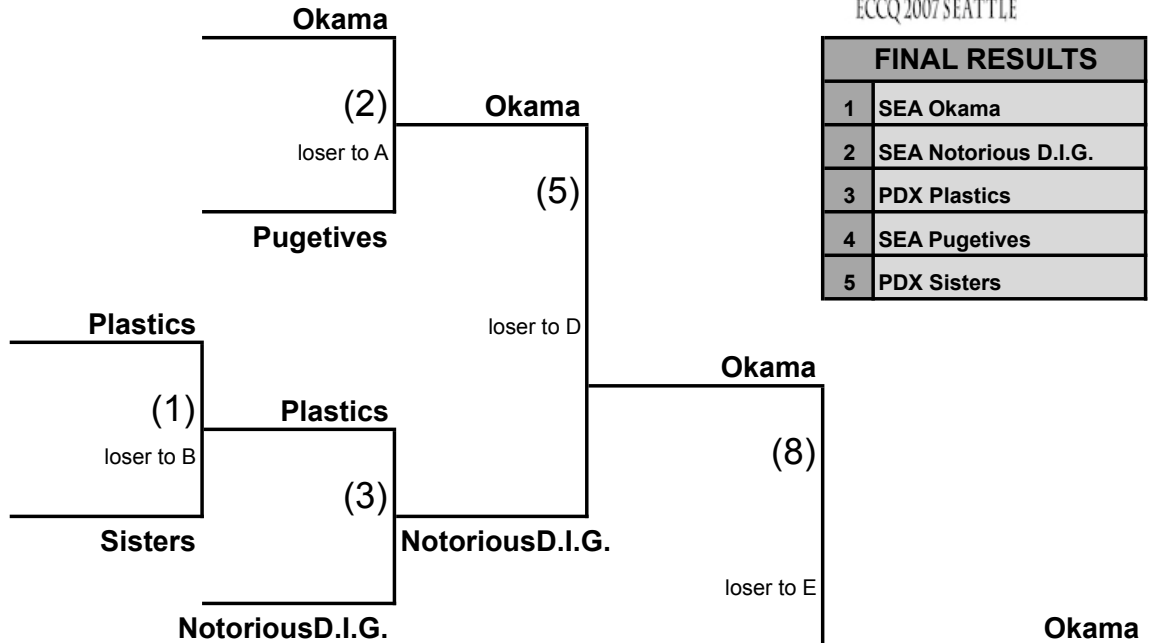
ECCQ 2007 SEATTLE

| FINAL RESULTS | |
|---|---|
| 1 | SEA Okama |
| 2 | SEA Notorious D.I.G. |
| 3 | PDX Plastics |
| 4 | SEA Pugetives |
| 5 | PDX Sisters |

Okama

(2)

loser to A

Pugetives

Okama

(5)

loser to D

Plastics

(1)

loser to B

Sisters

Plastics

(3)

NotoriousD.I.G.

NotoriousD.I.G.

Okama

(8)

loser to E

Okama